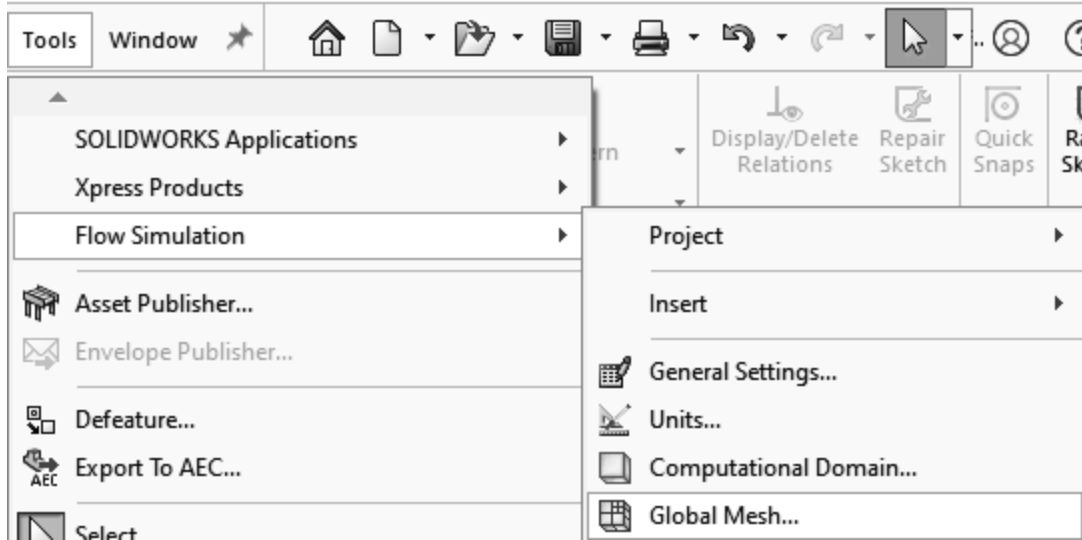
Tools Window

SOLIDWORKS Applications
Xpress Products
Flow Simulation
Asset Publisher...
Envelope Publisher...
Defeature...
AEC Export To AEC...
Select

rn
Display/Delete Relations
Repair Sketch
Quick Snaps
Ra Sk

Project
Insert
General Settings...
Units...
Computational Domain...
Global Mesh...